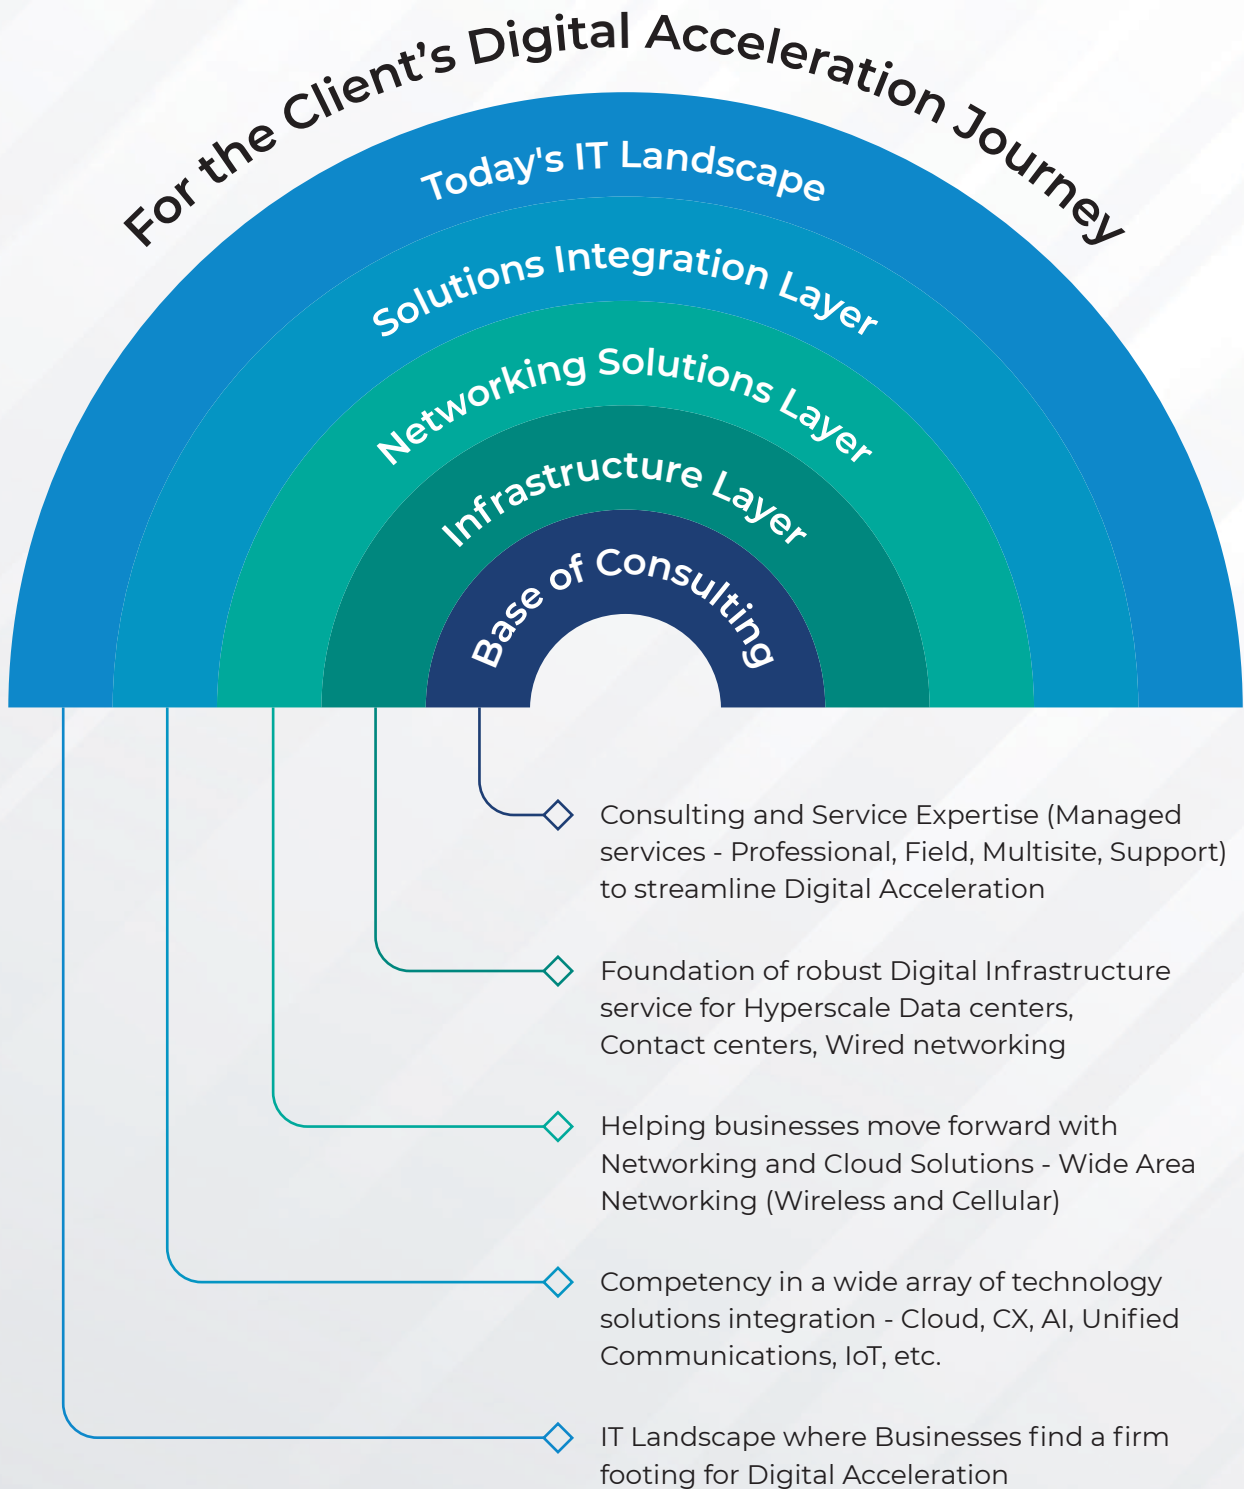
For the Client’s Digital Acceleration Journey

Today's IT Landscape

Solutions Integration Layer

Networking Solutions Layer

Infrastructure Layer

Base of Consulting

Consulting and Service Expertise (Managed services - Professional, Field, Multisite, Support) to streamline Digital Acceleration

Foundation of robust Digital Infrastructure service for Hyperscale Data centers, Contact centers, Wired networking

Helping businesses move forward with Networking and Cloud Solutions - Wide Area Networking (Wireless and Cellular)

Competency in a wide array of technology solutions integration - Cloud, CX, AI, Unified Communications, IoT, etc.

IT Landscape where Businesses find a firm footing for Digital Acceleration